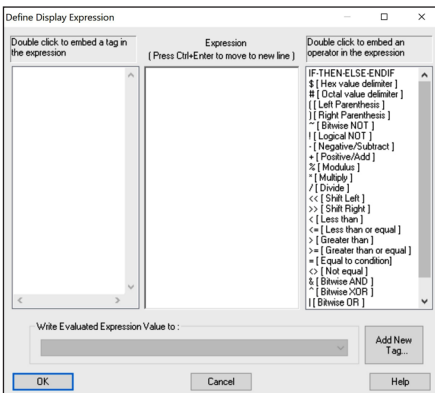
Define Display Expression

Double click to embed a tag in the expression

Expression
( Press Ctrl+Enter to move to new line )

Double click to embed an operator in the expression

IF-THEN-ELSE-ENDIF
$ [ Hex value delimiter ]
# [ Octal value delimiter ]
( [ Left Parenthesis ]
) [ Right Parenthesis ]
~ [ Bitwise NOT ]
! [ Logical NOT ]
- [ Negative/Subtract ]
+ [ Positive/Add ]
% [ Modulus ]
* [ Multiply ]
/ [ Divide ]
<< [ Shift Left ]
>> [ Shift Right ]
< [ Less than ]
<= [ Less than or equal ]
> [ Greater than ]
>= [ Greater than or equal ]
= [ Equal to condition ]
<> [ Not equal ]
& [ Bitwise AND ]
^ [ Bitwise XOR ]
| [ Bitwise OR ]

Write Evaluated Expression Value to :

Add New Tag...

OK

Cancel

Help